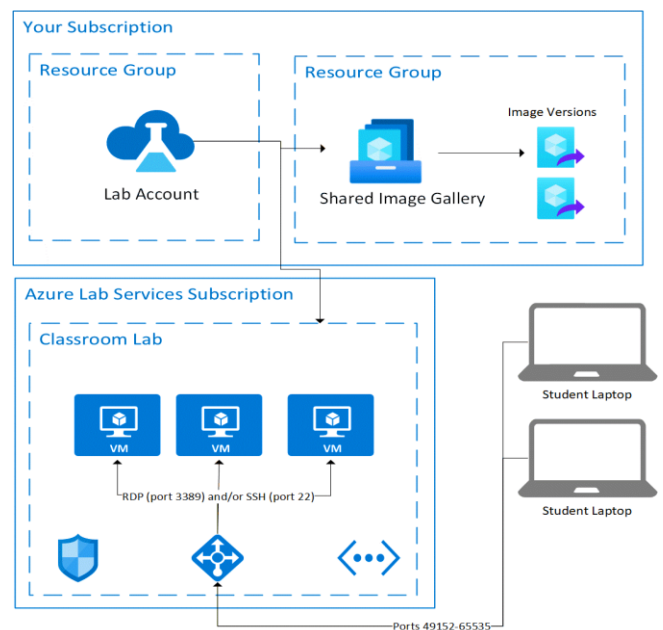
Your Subscription

Resource Group

Lab Account

Resource Group

Image Versions

Shared Image Gallery

Azure Lab Services Subscription

Classroom Lab

VM

VM

VM

RDP (port 3389) and/or SSH (port 22)

Student Laptop

Student Laptop

Ports 49152-65535